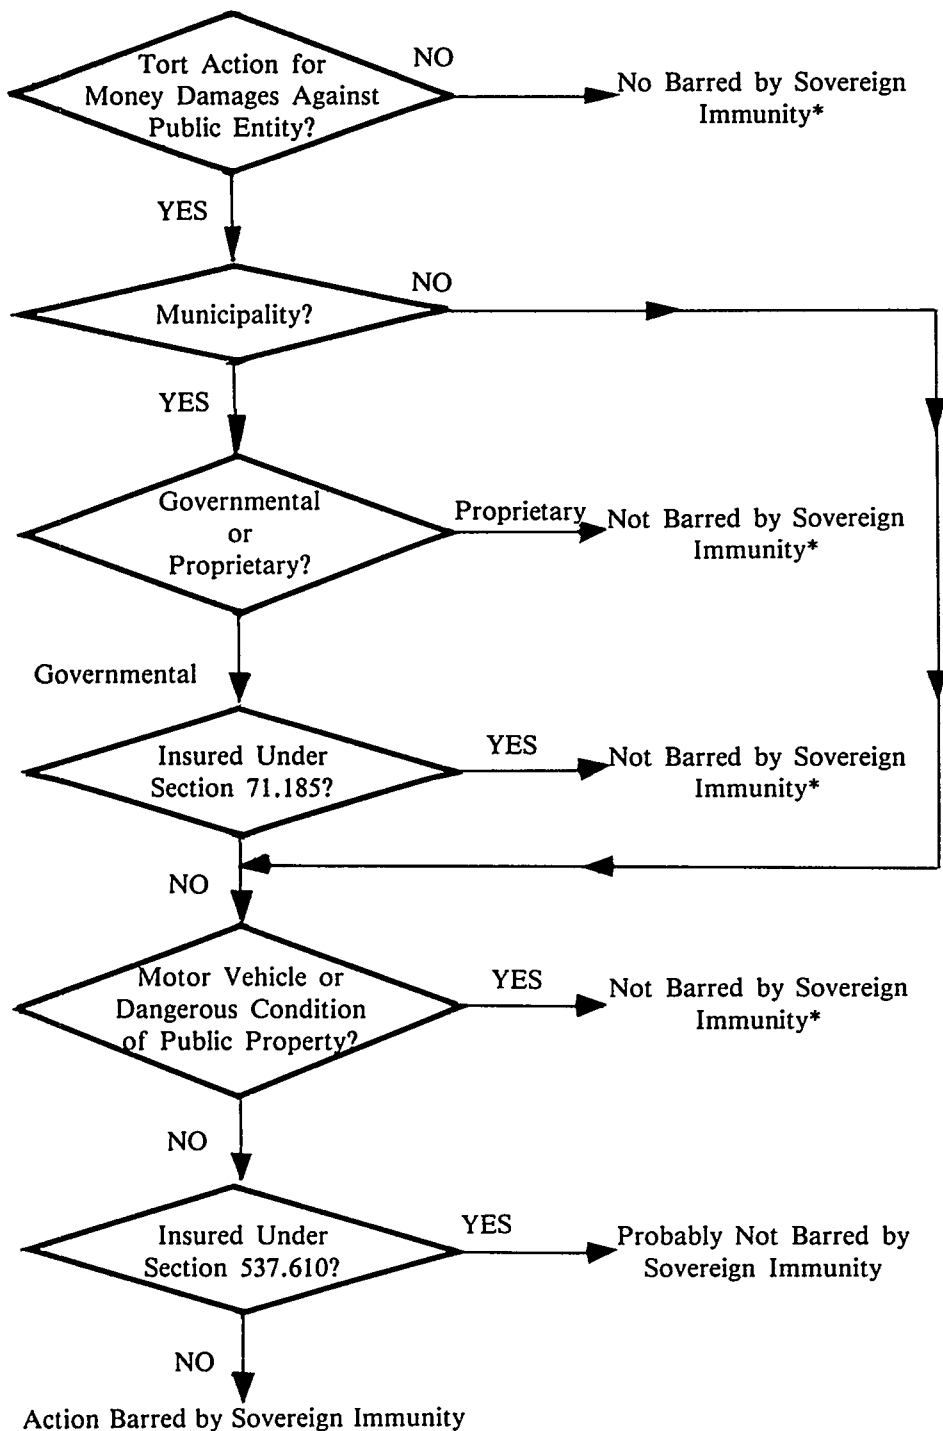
Tort Action for Money Damages Against Public Entity?

NO

No Barred by Sovereign Immunity*

YES

Municipality?

NO

YES

Governmental or Proprietary?

Proprietary

Not Barred by Sovereign Immunity*

Governmental

Insured Under Section 71.185?

YES

Not Barred by Sovereign Immunity*

NO

Motor Vehicle or Dangerous Condition of Public Property?

YES

Not Barred by Sovereign Immunity*

NO

Insured Under Section 537.610?

YES

Probably Not Barred by Sovereign Immunity

NO

Action Barred by Sovereign Immunity